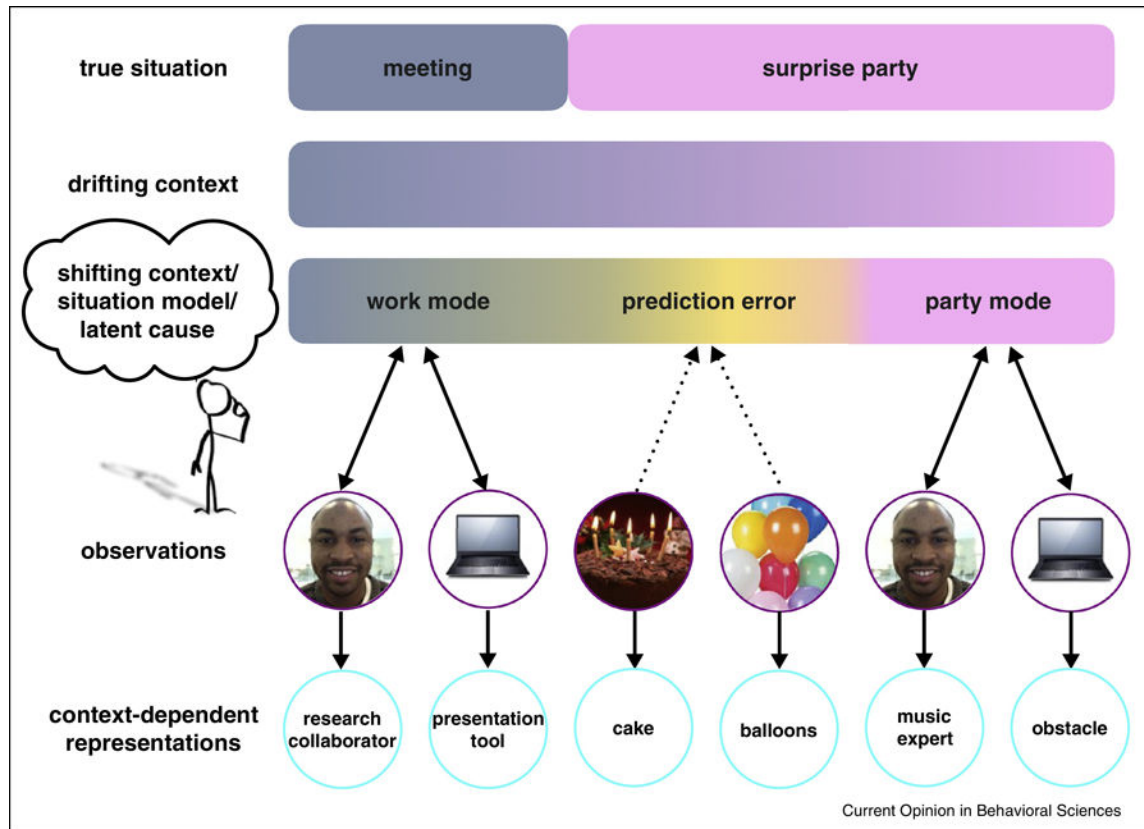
true situation

meeting

surprise party

drifting context

shifting context/ situation model/ latent cause

work mode

prediction error

party mode

observations

context-dependent representations

research collaborator

presentation tool

cake

balloons

music expert

obstacle

Current Opinion in Behavioral Sciences